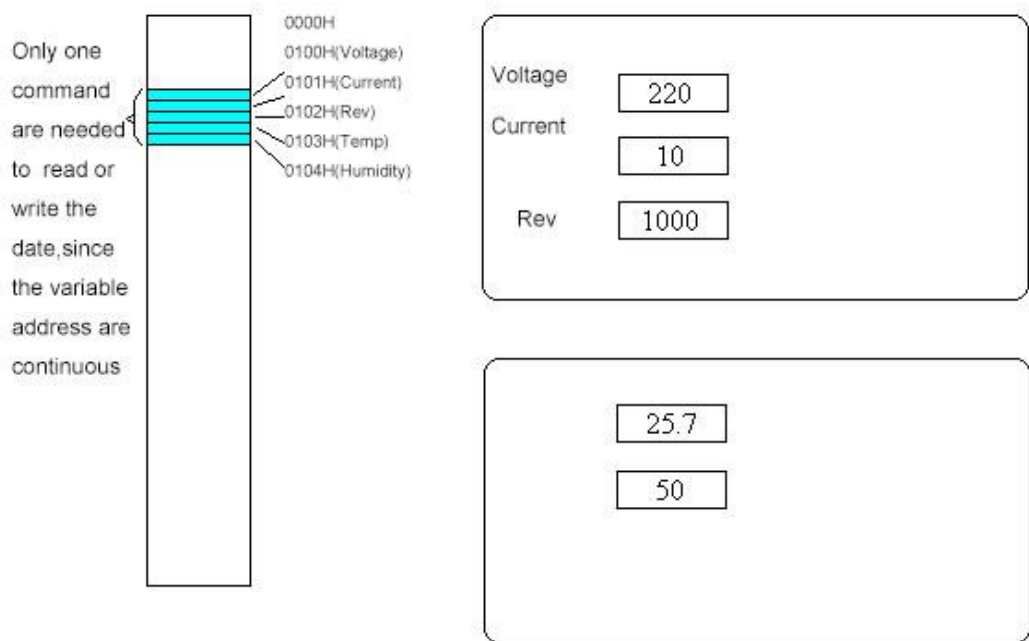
Only one command are needed to read or write the date,since the variable address are continuous

0000H
0100H(Voltage)
0101H(Current)
0102H(Rev)
0103H(Temp)
0104H(Humidity)

Voltage
220
Current
10
Rev
1000

25.7
50